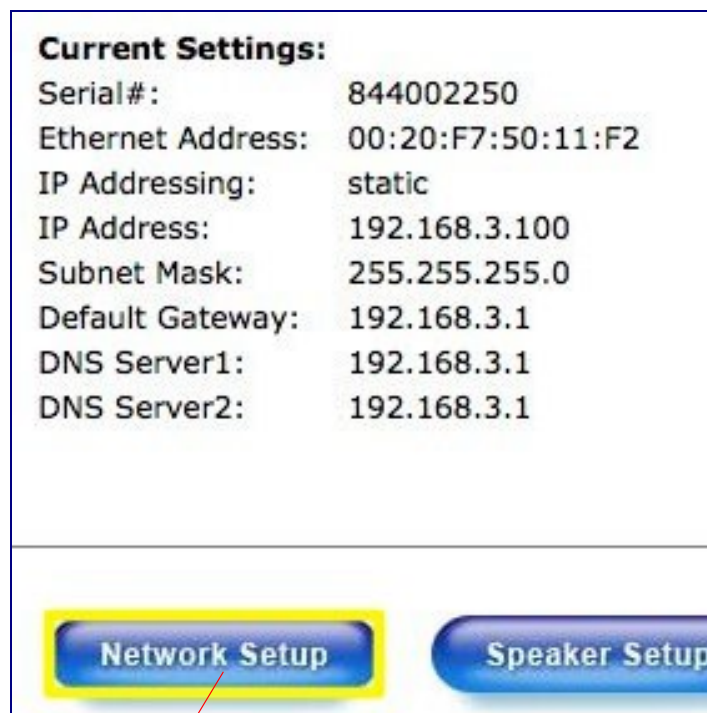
**Current Settings:**

| | |
|---|---|
| Serial#: | 844002250 |
| Ethernet Address: | 00:20:F7:50:11:F2 |
| IP Addressing: | static |
| IP Address: | 192.168.3.100 |
| Subnet Mask: | 255.255.255.0 |
| Default Gateway: | 192.168.3.1 |
| DNS Server1: | 192.168.3.1 |
| DNS Server2: | 192.168.3.1 |

Network Setup

Speaker Setup